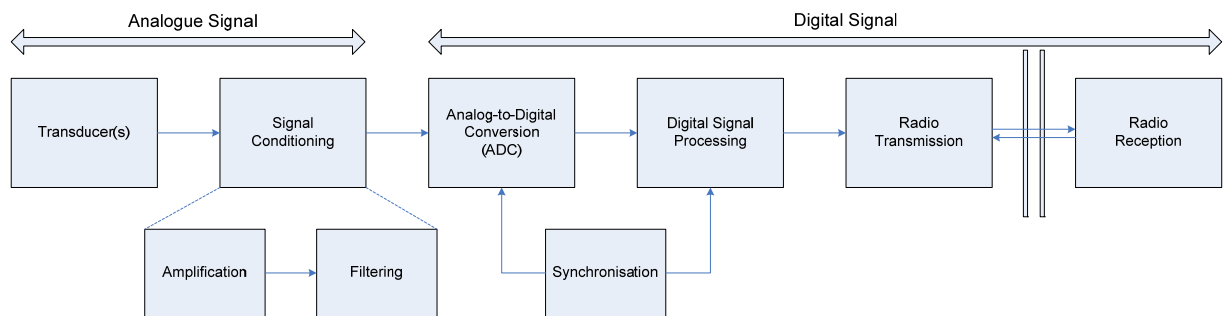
Analogue Signal

Digital Signal

Transducer(s)

Signal Conditioning

Analog-to-Digital Conversion (ADC)

Digital Signal Processing

Radio Transmission

Radio Reception

Amplification

Filtering

Synchronisation